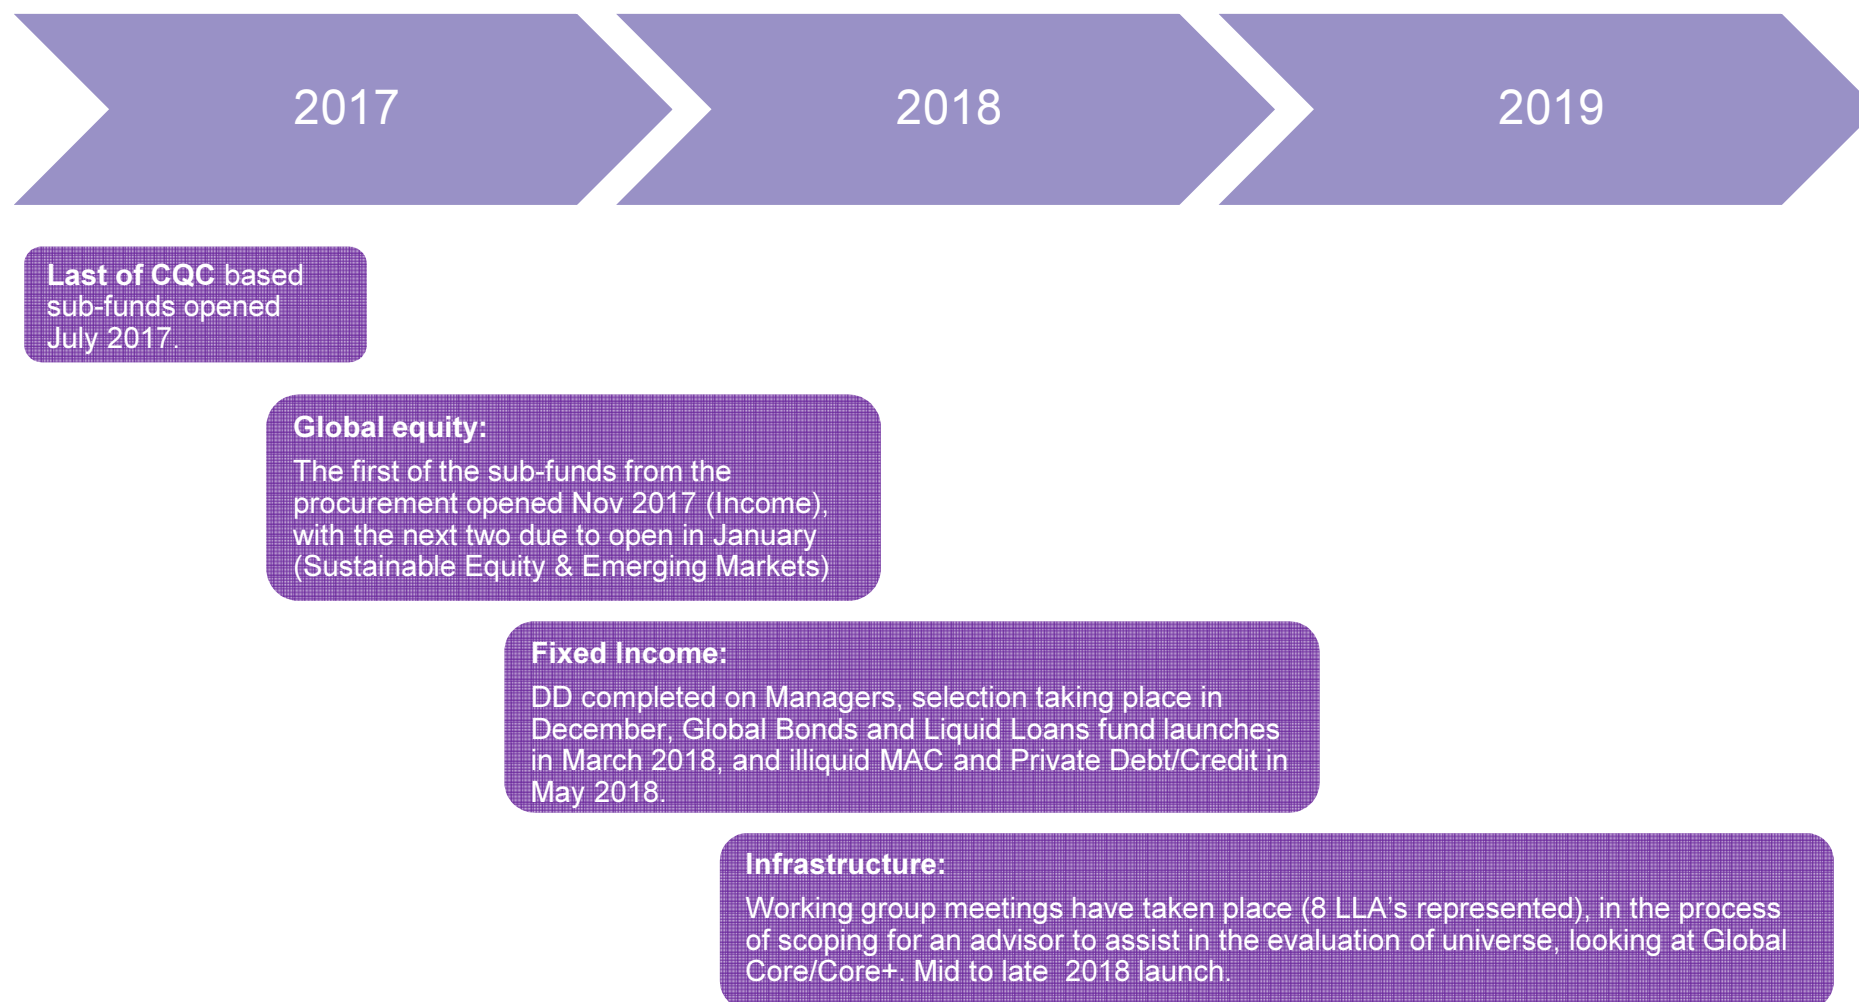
2017

2018

2019

Last of CQC based sub-funds opened July 2017.

Global equity:
The first of the sub-funds from the procurement opened Nov 2017 (Income), with the next two due to open in January (Sustainable Equity & Emerging Markets)

Fixed Income:
DD completed on Managers, selection taking place in December, Global Bonds and Liquid Loans fund launches in March 2018, and illiquid MAC and Private Debt/Credit in May 2018.

Infrastructure:
Working group meetings have taken place (8 LLA's represented), in the process of scoping for an advisor to assist in the evaluation of universe, looking at Global Core/Core+. Mid to late 2018 launch.